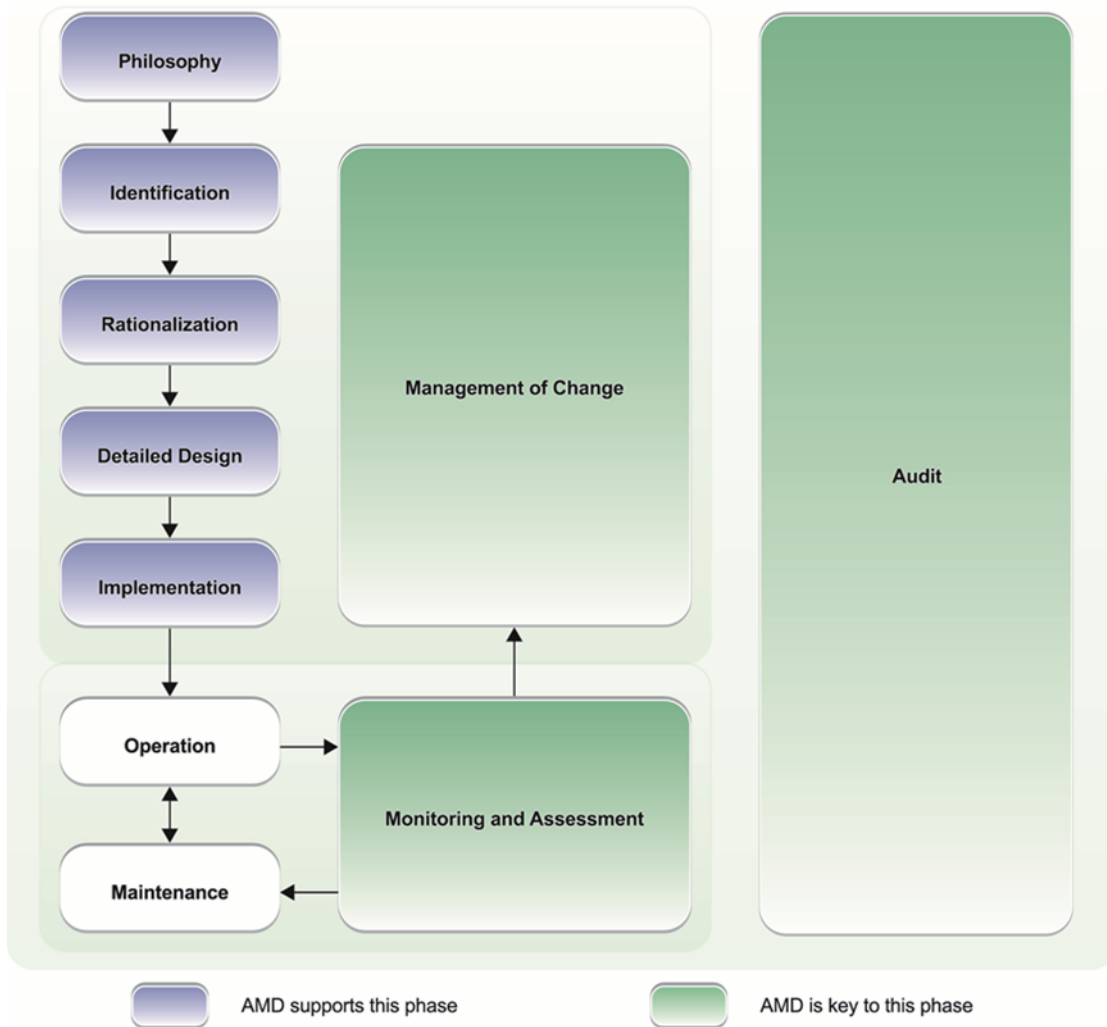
Philosophy

Identification

Rationalization

Detailed Design

Implementation

Management of Change

Audit

Operation

Monitoring and Assessment

Maintenance

AMD supports this phase

AMD is key to this phase